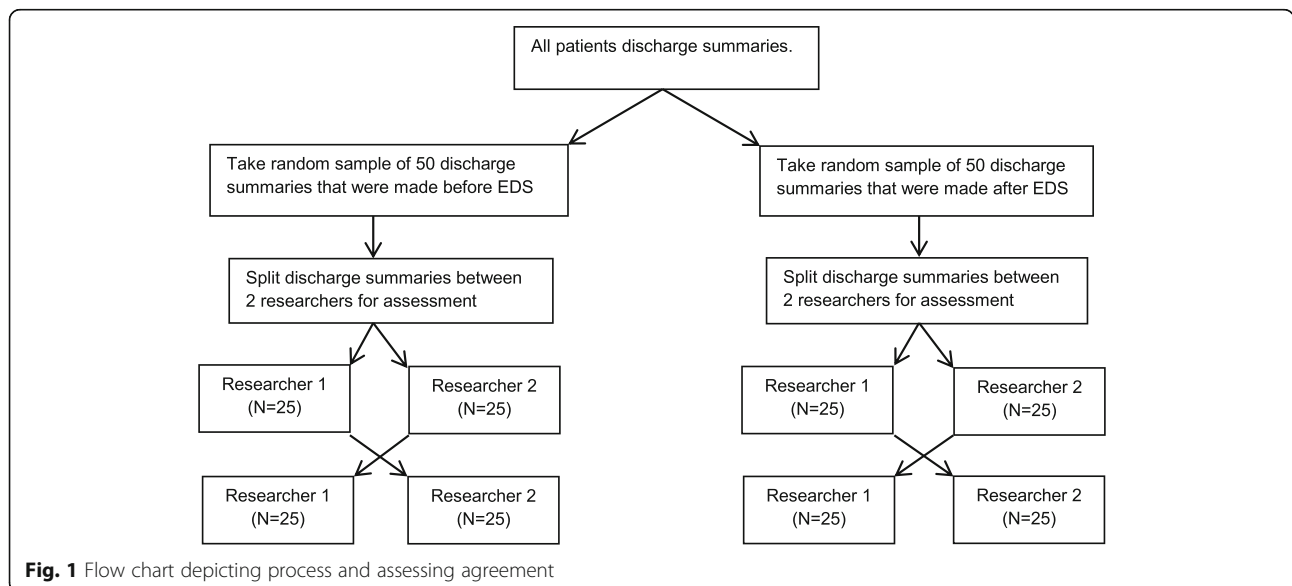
All patients discharge summaries.

Take random sample of 50 discharge summaries that were made before EDS

Take random sample of 50 discharge summaries that were made after EDS

Split discharge summaries between 2 researchers for assessment

Split discharge summaries between 2 researchers for assessment

Researcher 1 (N=25)

Researcher 2 (N=25)

Researcher 1 (N=25)

Researcher 2 (N=25)

Researcher 1 (N=25)

Researcher 2 (N=25)

Researcher 1 (N=25)

Researcher 2 (N=25)

**Fig. 1** Flow chart depicting process and assessing agreement